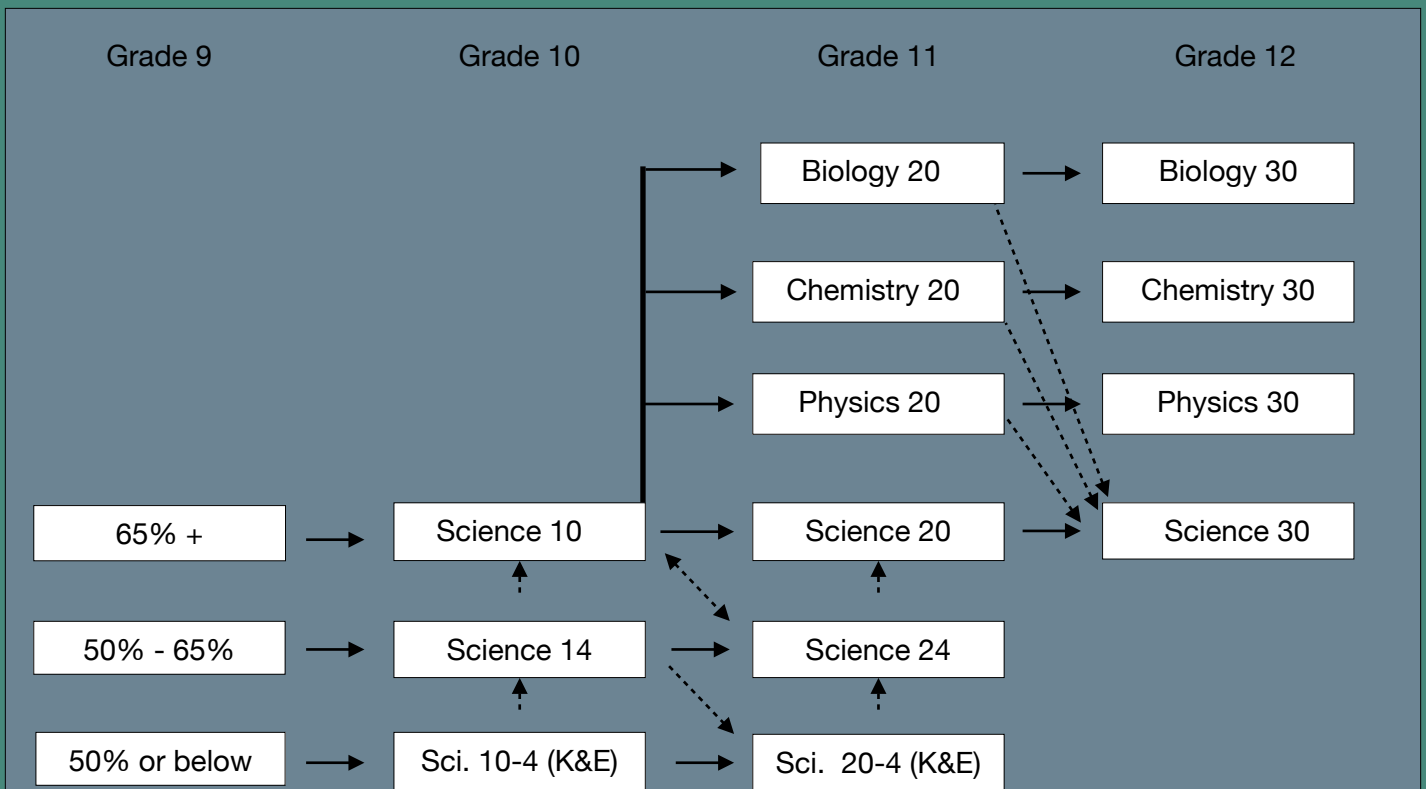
Grade 9

Grade 10

Grade 11

Grade 12

Biology 20

Biology 30

Chemistry 20

Chemistry 30

Physics 20

Physics 30

65% +

Science 10

Science 20

Science 30

50% - 65%

Science 14

Science 24

50% or below

Sci. 10-4 (K&E)

Sci. 20-4 (K&E)